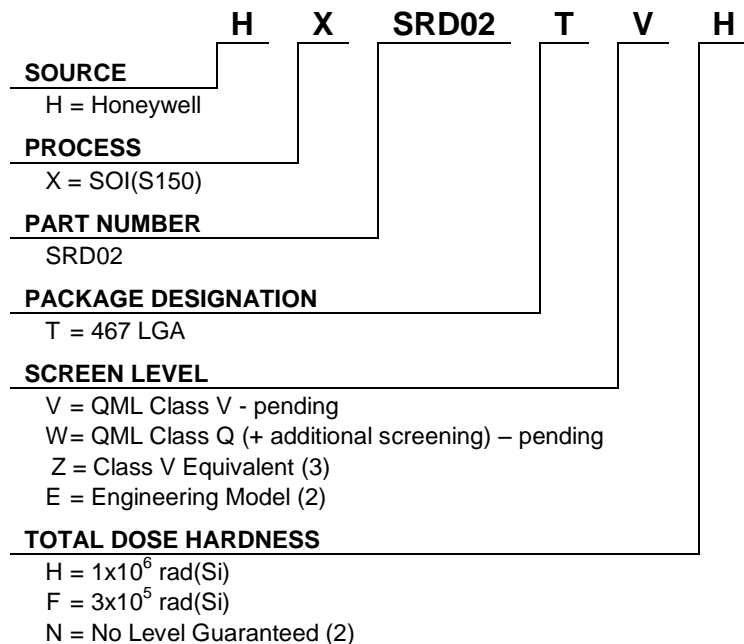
H X SRD02 T V H

SOURCE
H = Honeywell

PROCESS
X = SOI(S150)

PART NUMBER
SRD02

PACKAGE DESIGNATION
T = 467 LGA

SCREEN LEVEL
V = QML Class V - pending
W= QML Class Q (+ additional screening) – pending
Z = Class V Equivalent (3)
E = Engineering Model (2)

TOTAL DOSE HARDNESS
H = $1x10^6$ rad(Si)
F = $3x10^5$ rad(Si)
N = No Level Guaranteed (2)